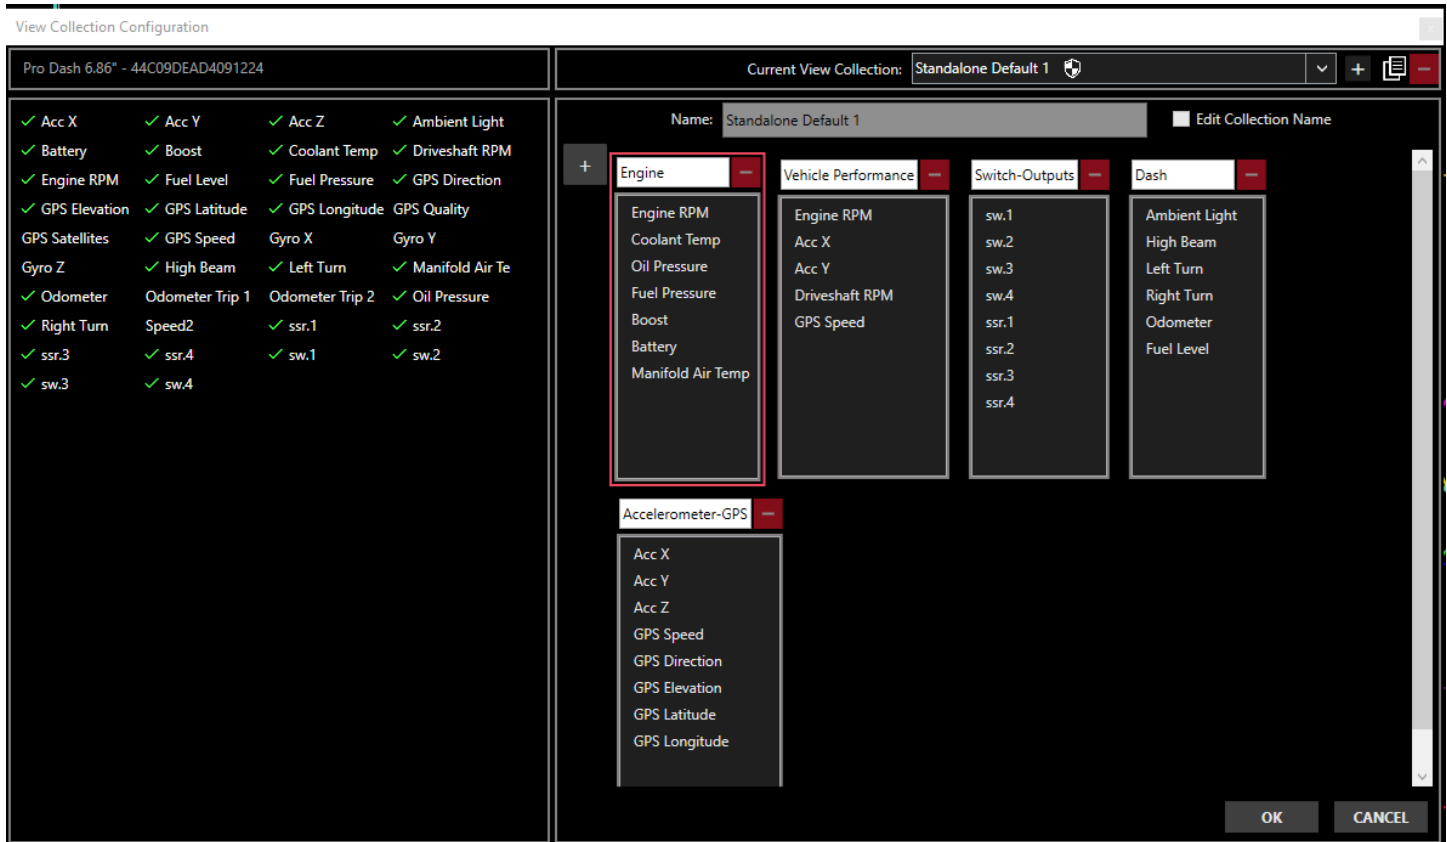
View Collection Configuration

Pro Dash 6.86" - 44C09DEAD4091224

✓ Acc X ✓ Acc Y ✓ Acc Z ✓ Ambient Light
✓ Battery ✓ Boost ✓ Coolant Temp ✓ Driveshaft RPM
✓ Engine RPM ✓ Fuel Level ✓ Fuel Pressure ✓ GPS Direction
✓ GPS Elevation ✓ GPS Latitude ✓ GPS Longitude GPS Quality
GPS Satellites ✓ GPS Speed Gyro X Gyro Y
Gyro Z ✓ High Beam ✓ Left Turn ✓ Manifold Air Te
✓ Odometer Odometer Trip 1 Odometer Trip 2 ✓ Oil Pressure
✓ Right Turn Speed2 ✓ ssr.1 ✓ ssr.2
✓ ssr.3 ✓ ssr.4 ✓ sw.1 ✓ sw.2
✓ sw.3 ✓ sw.4

Current View Collection: Standalone Default 1

Name: Standalone Default 1

Edit Collection Name

+

Engine
Engine RPM
Coolant Temp
Oil Pressure
Fuel Pressure
Boost
Battery
Manifold Air Temp

Vehicle Performance
Engine RPM
Acc X
Acc Y
Driveshaft RPM
GPS Speed

Switch-Outputs
sw.1
sw.2
sw.3
sw.4
ssr.1
ssr.2
ssr.3
ssr.4

Dash
Ambient Light
High Beam
Left Turn
Right Turn
Odometer
Fuel Level

Accelerometer-GPS
Acc X
Acc Y
Acc Z
GPS Speed
GPS Direction
GPS Elevation
GPS Latitude
GPS Longitude

OK CANCEL